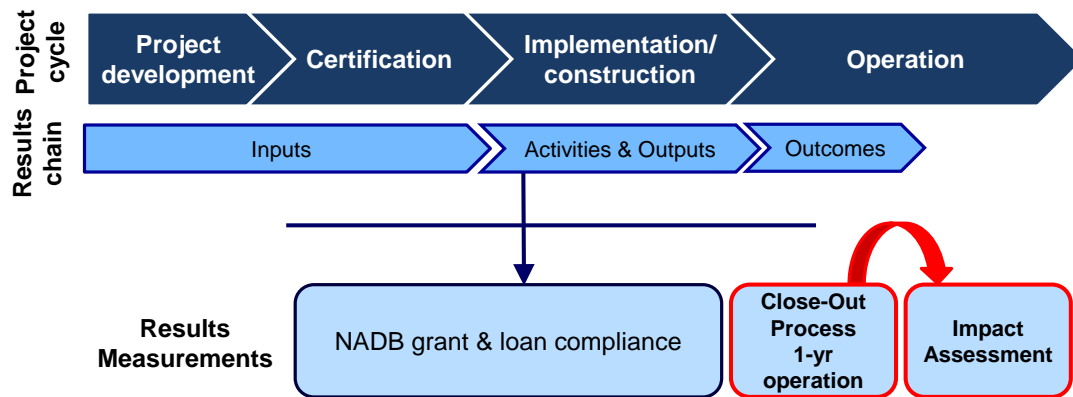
Project cycle

Project development

Certification

Implementation/ construction

Operation

Results chain

Inputs

Activities & Outputs

Outcomes

Results Measurements

NADB grant & loan compliance

Close-Out Process 1-yr operation

Impact Assessment